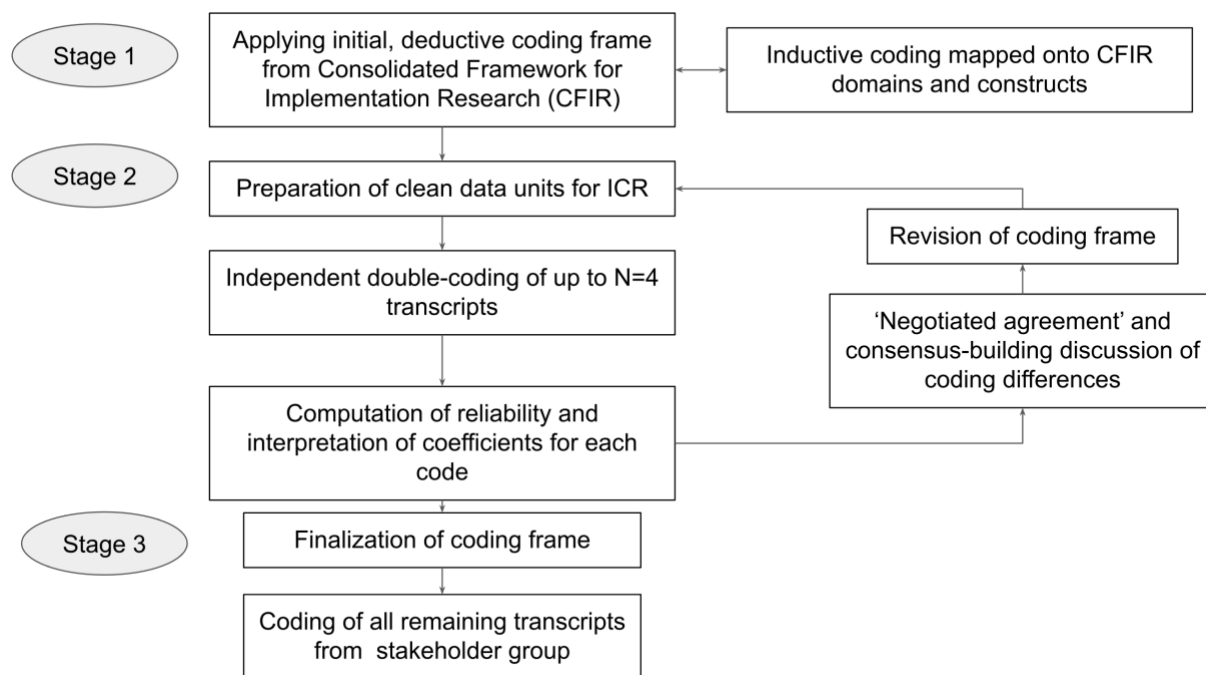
Stage 1

Applying initial, deductive coding frame from Consolidated Framework for Implementation Research (CFIR)

Inductive coding mapped onto CFIR domains and constructs

Stage 2

Preparation of clean data units for ICR

Revision of coding frame

Independent double-coding of up to N=4 transcripts

'Negotiated agreement' and consensus-building discussion of coding differences

Computation of reliability and interpretation of coefficients for each code

Stage 3

Finalization of coding frame

Coding of all remaining transcripts from stakeholder group